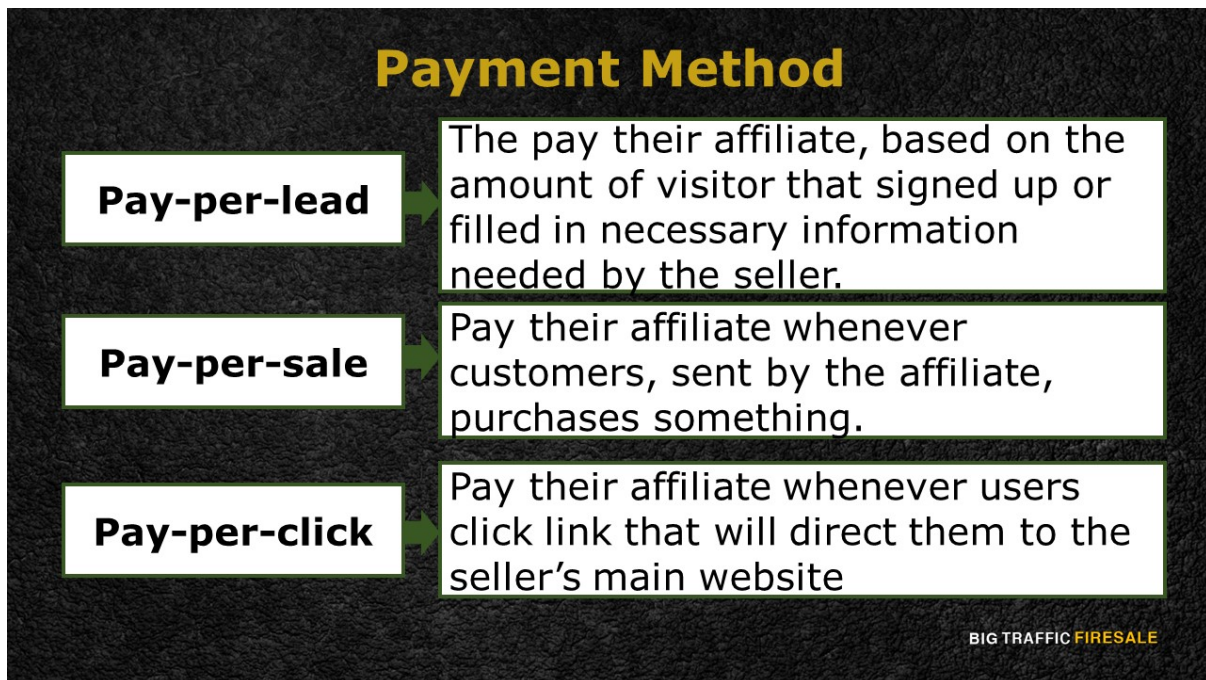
Payment Method

Pay-per-lead

The pay their affiliate, based on the amount of visitor that signed up or filled in necessary information needed by the seller.

Pay-per-sale

Pay their affiliate whenever customers, sent by the affiliate, purchases something.

Pay-per-click

Pay their affiliate whenever users click link that will direct them to the seller's main website

BIG TRAFFIC FIRESALE